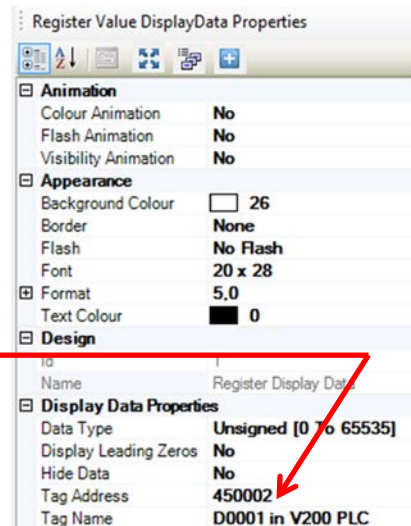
Register Value DisplayData Properties

| | |
|---|---|
| ⊟ Animation | |
| Colour Animation | No |
| Flash Animation | No |
| Visibility Animation | No |
| ⊟ Appearance | |
| Background Colour | 26 |
| Border | None |
| Flash | No Flash |
| Font | 20 x 28 |
| ⊞ Format | 5,0 |
| Text Colour | 0 |
| ⊟ Design | |
| Id | 1 |
| Name | Register Display Data |
| ⊟ Display Data Properties | |
| Data Type | Unsigned [0 To 65535] |
| Display Leading Zeros | No |
| Hide Data | No |
| Tag Address | 450002 |
| Tag Name | D0001 in V200 PLC |